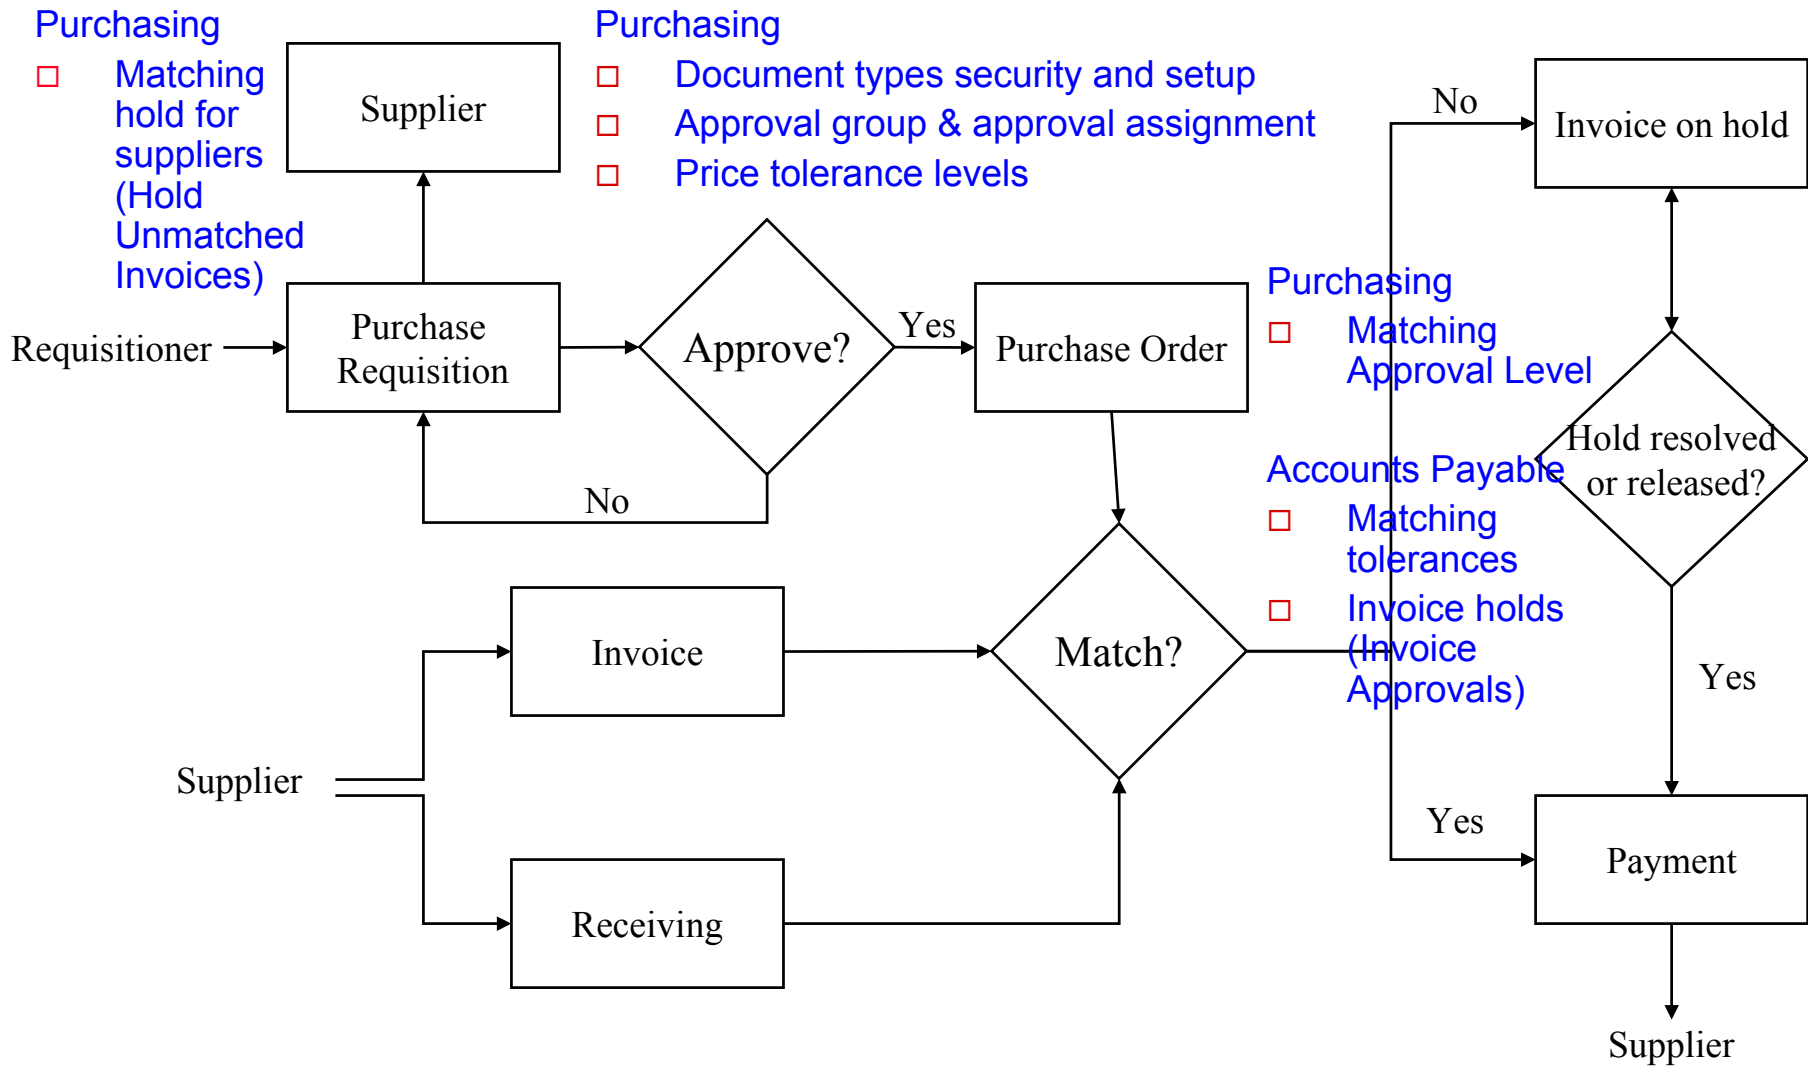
Purchasing
□ Matching hold for suppliers (Hold Unmatched Invoices)

Supplier

Purchasing
□ Document types security and setup
□ Approval group & approval assignment
□ Price tolerance levels

No

Invoice on hold

Requisitioner

Purchase Requisition

Approve?

Yes

Purchase Order

Purchasing
□ Matching Approval Level

Hold resolved or released?

No

Accounts Payable
□ Matching tolerances
□ Invoice holds (Invoice Approvals)

Invoice

Match?

Yes

Supplier

Yes

Payment

Receiving

Supplier